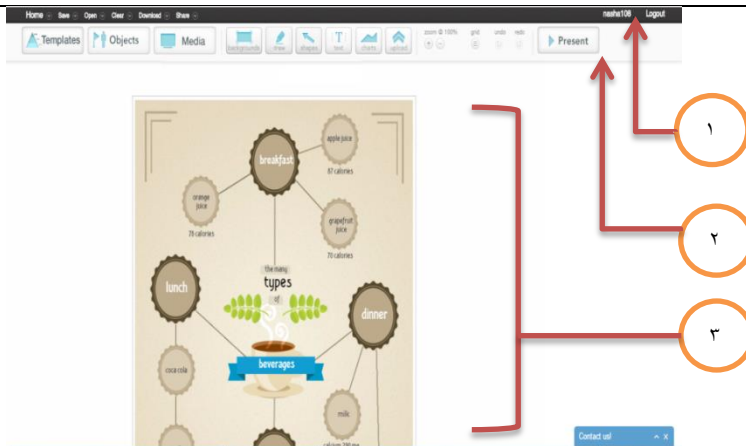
Home Save Open Clear Download Share
nasha108 Logout
Templates Objects Media
backgrounds draw shapes text charts upload
zoom @ 100% grid undo redo
Present

breakfast
apple juice
87 calories
orange juice
78 calories
grapefruit juice
70 calories
the many
types
of
beverages
lunch
dinner
coca cola
milk

١
٢
٣

Contact us!